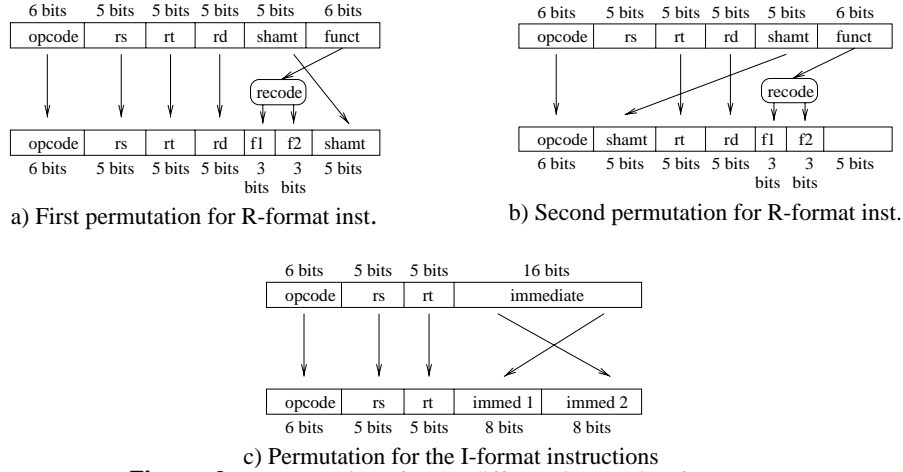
6 bits 5 bits 5 bits 5 bits 5 bits 6 bits

| opcode | rs | rt | rd | shamt | funct |
|---|---|---|---|---|---|

recode

| opcode | rs | rt | rd | f1 | f2 | shamt |
|---|---|---|---|---|---|---|

6 bits 5 bits 5 bits 5 bits 3 bits 3 bits 5 bits

a) First permutation for R-format inst.

6 bits 5 bits 5 bits 5 bits 5 bits 6 bits

| opcode | rs | rt | rd | shamt | funct |
|---|---|---|---|---|---|

recode

| opcode | shamt | rt | rd | f1 | f2 | |
|---|---|---|---|---|---|---|

6 bits 5 bits 5 bits 5 bits 3 bits 3 bits 5 bits

b) Second permutation for R-format inst.

6 bits 5 bits 5 bits 16 bits

| opcode | rs | rt | immediate |
|---|---|---|---|

| opcode | rs | rt | immed 1 | immed 2 |
|---|---|---|---|---|

6 bits 5 bits 5 bits 8 bits 8 bits

c) Permutation for the I-format instructions

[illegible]